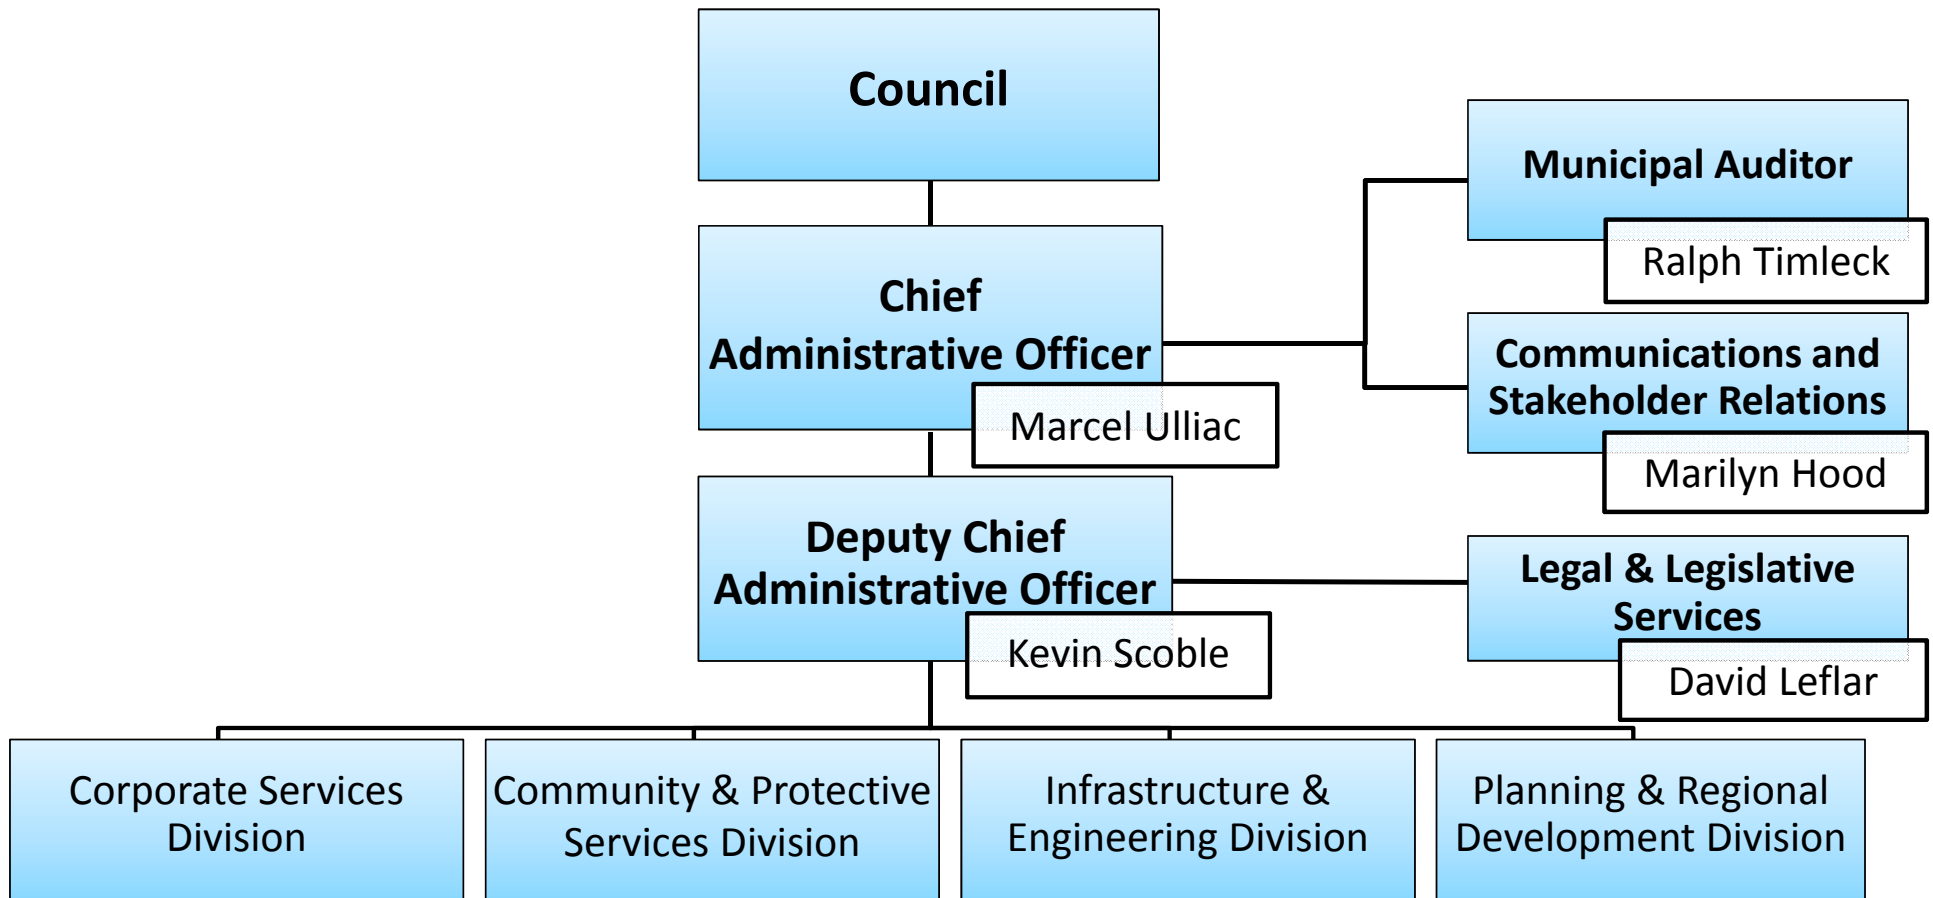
Council

Chief Administrative Officer

Marcel Ulliac

Municipal Auditor

Ralph Timleck

Communications and Stakeholder Relations

Marilyn Hood

Deputy Chief Administrative Officer

Kevin Scoble

Legal & Legislative Services

David Leflar

Corporate Services Division

Community & Protective Services Division

Infrastructure & Engineering Division

Planning & Regional Development Division